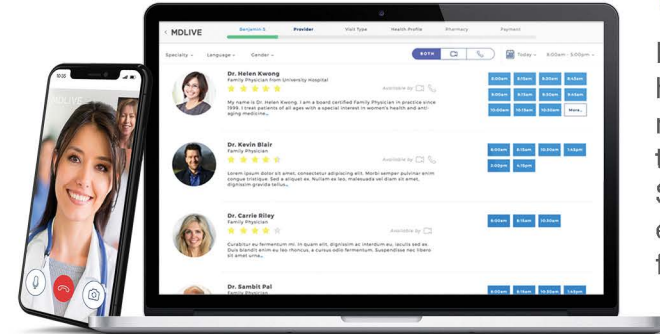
< MDLIVE

Benjamin S Provider Visit Type Health Profile Pharmacy Payment

Specialty Language Gender BOTH Today 8:00am - 5:00pm

Dr. Helen Kwong
Family Physician from University Hospital
Available by
My name is Dr. Helen Kwong. I am a board certified Family Physician in practice since 1999. I treat patients of all ages with a special interest in women's health and anti-aging medicine...

8:00am 8:15am 8:30am 8:45am
9:00am 9:15am 9:30am 9:45am
10:00am 10:15am 10:30am More...

Dr. Kevin Blair
Family Physician
Available by
Lorem ipsum dolor sit amet, consectetur adipiscing elit. Morbi semper pulvinar enim congue tristique. Sed a aliquet ex. Nullam ex leo, malesuada vel dui sit amet, dignissim gravida tellus...

8:00am 8:15am 10:30am 1:45pm
3:00pm 4:15pm

Dr. Carrie Biley
Family Physician
Available by
Curabitur eu fermentum mi. In quam elit, dignissim ac interdum eu, iaculis sed ex. Duis blandit enim eu leo rhoncus, a cursus odio fermentum. Suspendisse nec libero sit amet...

8:00am 8:15am 10:30am 1:45pm

Dr. Sambit Pal
Family Physician

10:35

MDLIVE